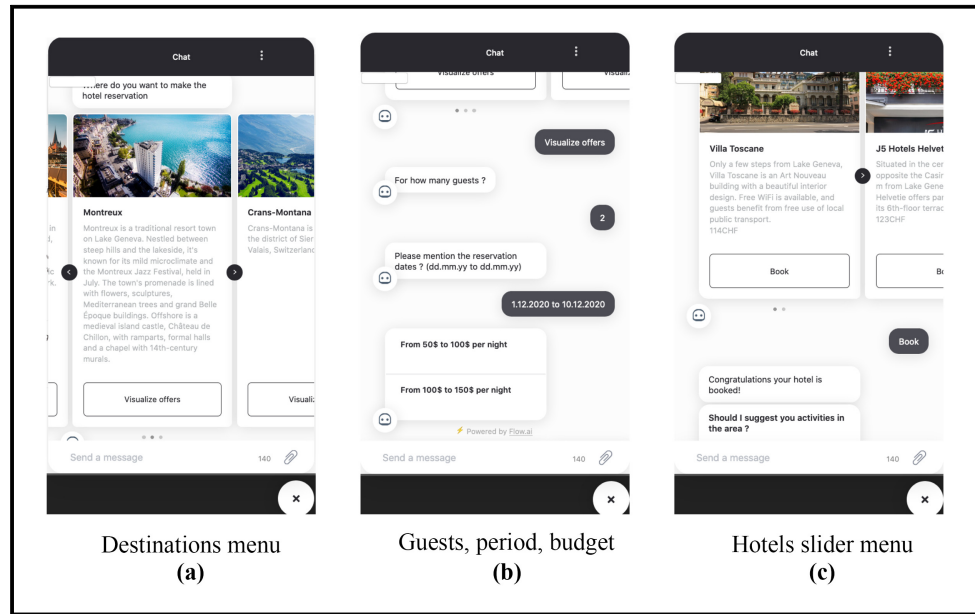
Chat

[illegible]here do you want to make the hotel reservation

Montreux
Montreux is a traditional resort town on Lake Geneva. Nestled between steep hills and the lakeside, it's known for its mild microclimate and the Montreux Jazz Festival, held in July. The town's promenade is lined with flowers, sculptures, Mediterranean trees and grand Belle Époque buildings. Offshore is a medieval island castle, Château de Chillon, with ramparts, formal halls and a chapel with 14th-century murals.

Visualize offers

Crans-Montana
Crans-Montana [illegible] the district of Sier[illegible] Valais, Switzerland

Visuali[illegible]

Send a message 140

Destinations menu
(a)

Chat

Visualize offers

Visualize offers

For how many guests ?

2

Please mention the reservation dates ? (dd.mm.yy to dd.mm.yy)

1.12.2020 to 10.12.2020

From 50$ to 100$ per night

From 100$ to 150$ per night

Powered by Flow.ai

Send a message 140

Guests, period, budget
(b)

Chat

Villa Toscane
Only a few steps from Lake Geneva, Villa Toscane is an Art Nouveau building with a beautiful interior design. Free WiFi is available, and guests benefit from free use of local public transport.
114CHF

Book

J5 Hotels Helvet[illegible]
Situated in the cer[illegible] opposite the Casir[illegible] m from Lake Gene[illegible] Helvetie offers pa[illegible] its 6th-floor terrac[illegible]
123CHF

B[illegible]

Book

Congratulations your hotel is booked!

Should I suggest you activities in the area ?

Send a message 140

Hotels slider menu
(c)